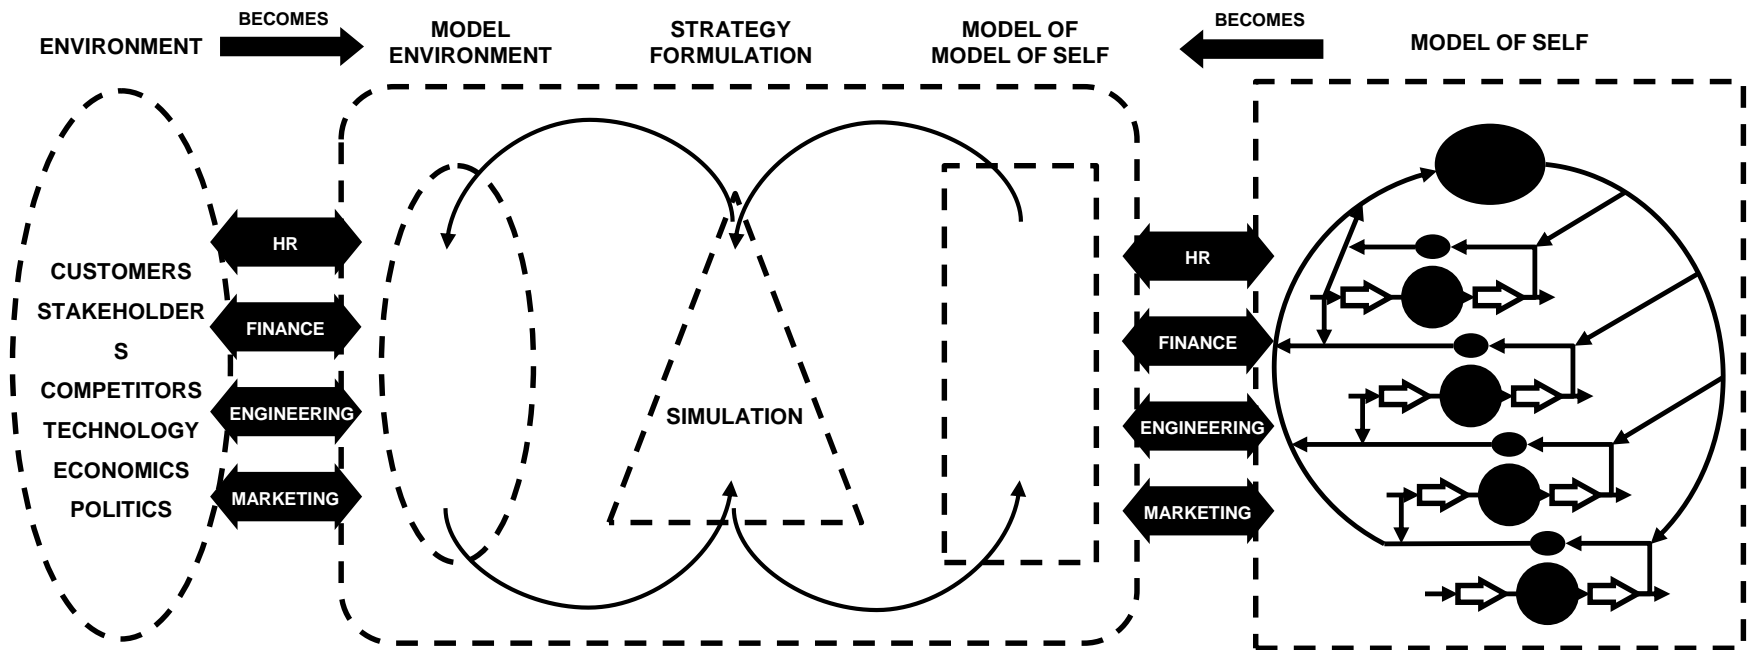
ENVIRONMENT BECOMES MODEL ENVIRONMENT

STRATEGY FORMULATION

MODEL OF MODEL OF SELF BECOMES MODEL OF SELF

CUSTOMERS
STAKEHOLDER
S
COMPETITORS
TECHNOLOGY
ECONOMICS
POLITICS

HR
FINANCE
ENGINEERING
MARKETING

SIMULATION

HR
FINANCE
ENGINEERING
MARKETING